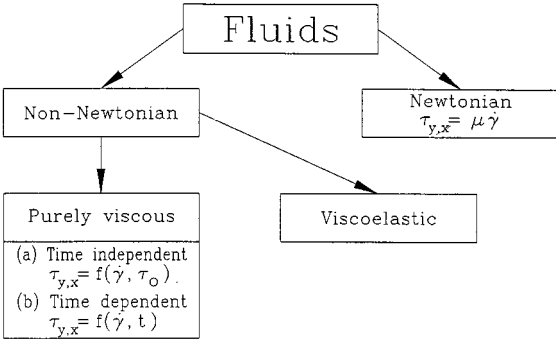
Fluids

Non–Newtonian

Newtonian
$\tau_{y,x} = \mu \dot{\gamma}$

Purely viscous

(a) Time independent
$\tau_{y,x} = f(\dot{\gamma}, \tau_o)$

(b) Time dependent
$\tau_{y,x} = f(\dot{\gamma}, t)$

Viscoelastic